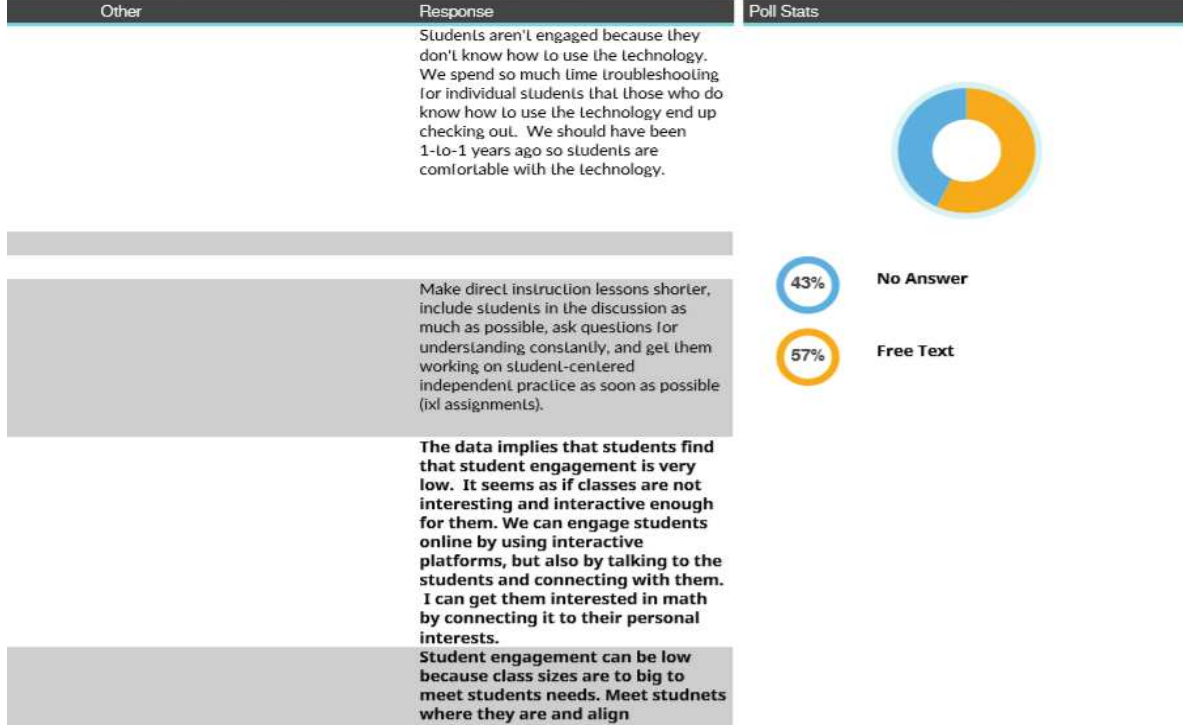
| Other | Response |
|---|---|
| | Students aren't engaged because they don't know how to use the technology. We spend so much time troubleshooting for individual students that those who do know how to use the technology end up checking out. We should have been 1-to-1 years ago so students are comfortable with the technology. |
| | |
| | Make direct instruction lessons shorter, include students in the discussion as much as possible, ask questions for understanding constantly, and get them working on student-centered independent practice as soon as possible (ixl assignments). |
| | **The data implies that students find that student engagement is very low. It seems as if classes are not interesting and interactive enough for them. We can engage students online by using interactive platforms, but also by talking to the students and connecting with them. I can get them interested in math by connecting it to their personal interests.** |
| | **Student engagement can be low because class sizes are to big to meet students needs. Meet studnets where they are and align** |

Poll Stats

43% **No Answer**

57% **Free Text**